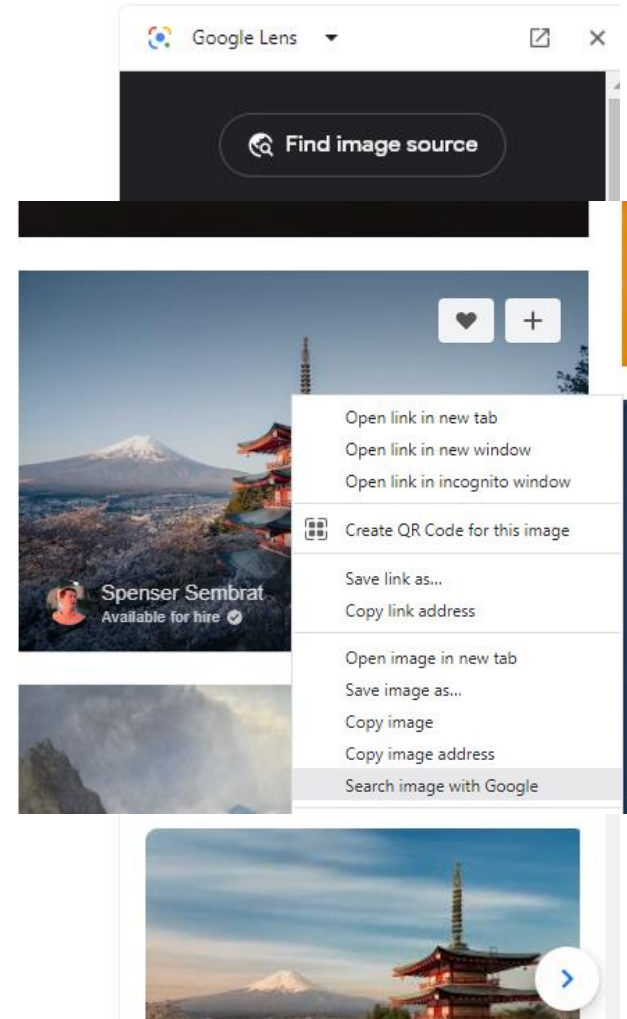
Google Lens

Find image source

Spenser Sembrat
Available for hire

Open link in new tab
Open link in new window
Open link in incognito window

Create QR Code for this image

Save link as...
Copy link address

Open image in new tab
Save image as...
Copy image
Copy image address
Search image with Google